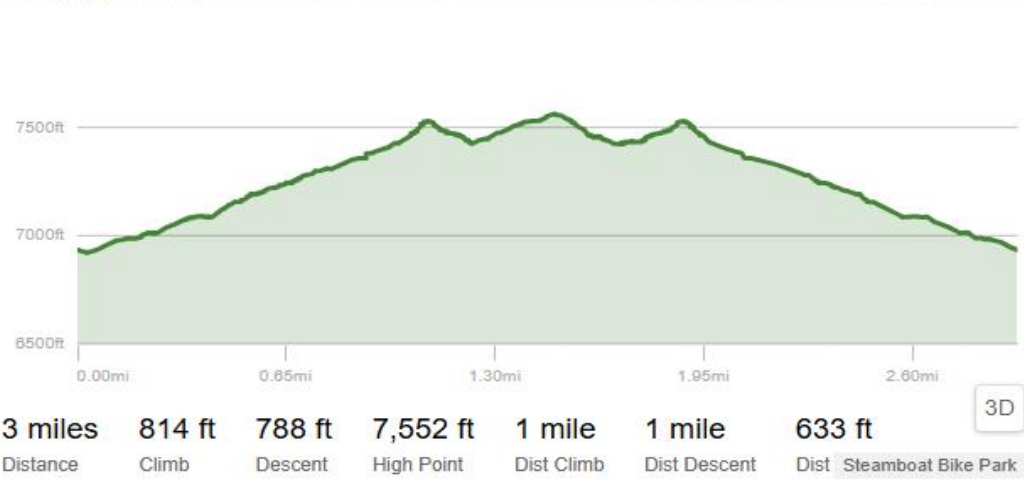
7500ft
7000ft
6500ft
0.00mi
0.65mi
1.30mi
1.95mi
2.60mi
3D

| 3 miles | 814 ft | 788 ft | 7,552 ft | 1 mile | 1 mile | 633 ft |
|---|---|---|---|---|---|---|
| Distance | Climb | Descent | High Point | Dist Climb | Dist Descent | Dist |

Steamboat Bike Park